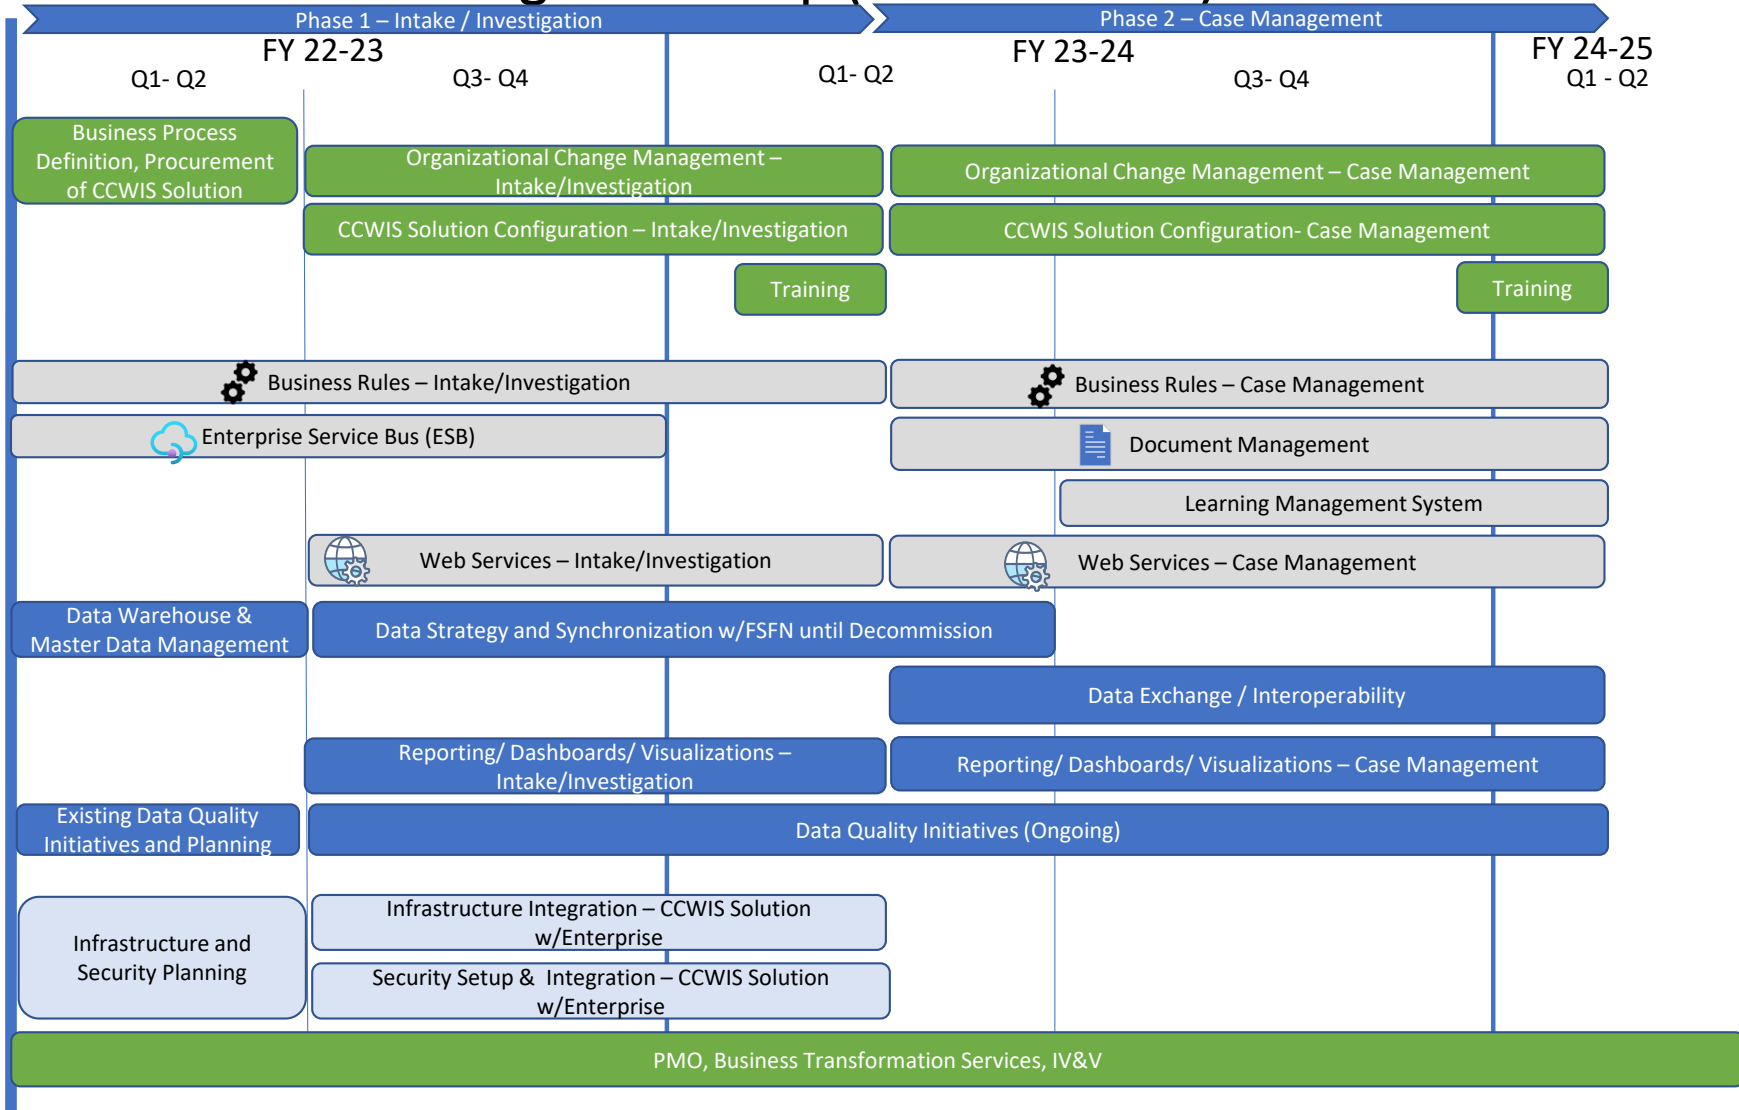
Phase 1 – Intake / Investigation

Phase 2 – Case Management

FY 22-23

Q1- Q2

Q3- Q4

Q1- Q2

FY 23-24

Q3- Q4

FY 24-25

Q1 - Q2

Business Process Definition, Procurement of CCWIS Solution

Organizational Change Management – Intake/Investigation

Organizational Change Management – Case Management

CCWIS Solution Configuration – Intake/Investigation

CCWIS Solution Configuration- Case Management

Training

Training

Business Rules – Intake/Investigation

Business Rules – Case Management

Enterprise Service Bus (ESB)

Document Management

Learning Management System

Web Services – Intake/Investigation

Web Services – Case Management

Data Warehouse & Master Data Management

Data Strategy and Synchronization w/FSFN until Decommission

Data Exchange / Interoperability

Reporting/ Dashboards/ Visualizations – Intake/Investigation

Reporting/ Dashboards/ Visualizations – Case Management

Existing Data Quality Initiatives and Planning

Data Quality Initiatives (Ongoing)

Infrastructure and Security Planning

Infrastructure Integration – CCWIS Solution w/Enterprise

Security Setup & Integration – CCWIS Solution w/Enterprise

PMO, Business Transformation Services, IV&V